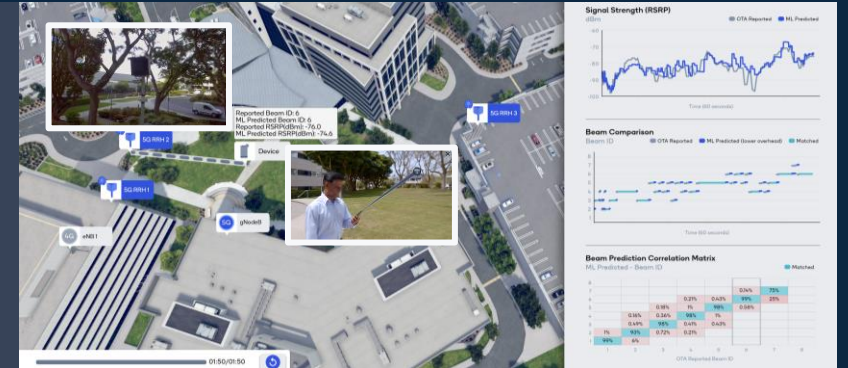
Reported Beam ID: 6
ML Predicted Beam ID: 6
Reported RSRP(dBm): -76.0
ML Predicted RSRP(dBm): -74.6

5G RRH 2
5G RRH 3
5G RRH 1
Device
5G gNodeB
4G eNB1

01:50/01:50

Signal Strength (RSRP)
dBm
OTA Reported
ML Predicted
-70
-75
-80
-85
-90
-95
-100
Time (60 seconds)

Beam Comparison
Beam ID
OTA Reported
ML Predicted (lower overhead)
Matched
Time (60 seconds)

Beam Prediction Correlation Matrix
ML Predicted - Beam ID
Matched

| | | | | | | | | |
|---|---|---|---|---|---|---|---|---|
| 8 | | | | | | | | |
| 7 | | | | | | 0.14% | 75% | |
| 6 | | | | 0.21% | 0.43% | 99% | 25% | |
| 5 | | | 0.18% | 1% | 99% | 0.58% | | |
| 4 | | 0.16% | 0.36% | 98% | 1% | | | |
| 3 | | 0.49% | 98% | 0.41% | 0.43% | | | |
| 2 | 1% | 93% | 0.72% | 0.21% | | | | |
| 1 | 99% | 6% | | | | | | |
| | 1 | 2 | 3 | 4 | 5 | 6 | 7 | 8 |

OTA Reported Beam ID